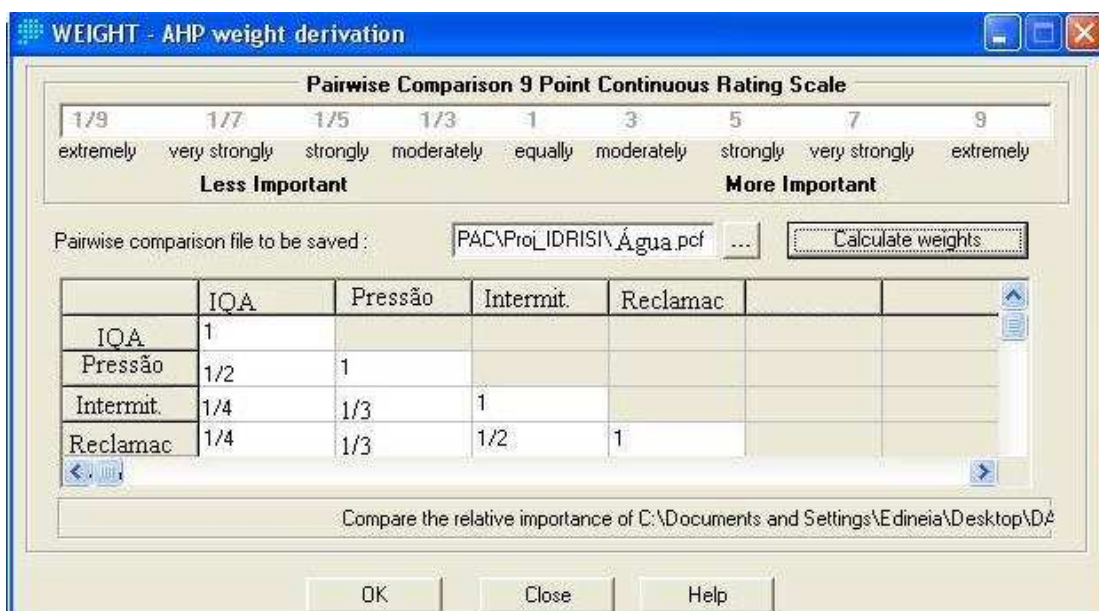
WEIGHT - AHP weight derivation

Pairwise Comparison 9 Point Continuous Rating Scale

1/9 1/7 1/5 1/3 1 3 5 7 9

extremely very strongly strongly moderately equally moderately strongly very strongly extremely

Less Important More Important

Pairwise comparison file to be saved : PAC\Proj_IDRISI\Água.pcf ... Calculate weights

| | IQA | Pressão | Intermit. | Reclamac | | |
|---|---|---|---|---|---|---|
| IQA | 1 | | | | | |
| Pressão | 1/2 | 1 | | | | |
| Intermit. | 1/4 | 1/3 | 1 | | | |
| Reclamac | 1/4 | 1/3 | 1/2 | 1 | | |

Compare the relative importance of C:\Documents and Settings\Edineia\Desktop\DA

OK Close Help